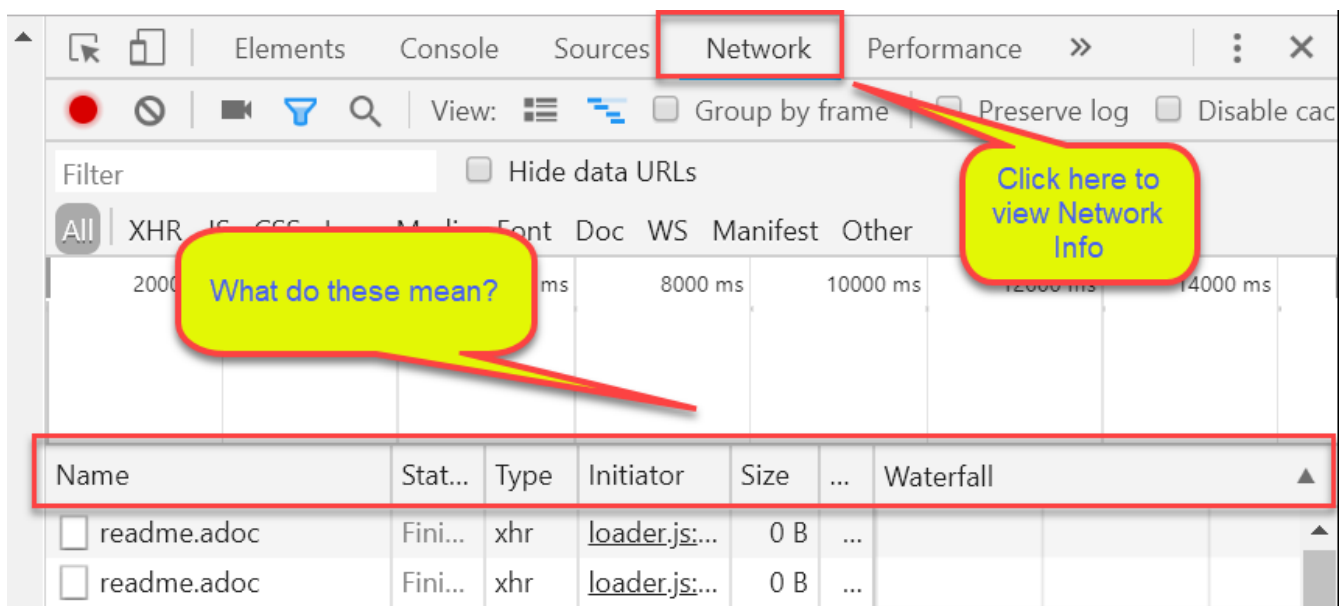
Elements Console Sources Network Performance »

View: Group by frame Preserve log Disable cac

Filter Hide data URLs

All XHR JS CSS Img Media Font Doc WS Manifest Other

2000 ms 8000 ms 10000 ms 12000 ms 14000 ms

Click here to view Network Info

What do these mean?

| Name | Stat... | Type | Initiator | Size | ... | Waterfall |
|---|---|---|---|---|---|---|
| readme.adoc | Fini... | xhr | loader.js:... | 0 B | ... | |
| readme.adoc | Fini... | xhr | loader.js:... | 0 B | ... | |